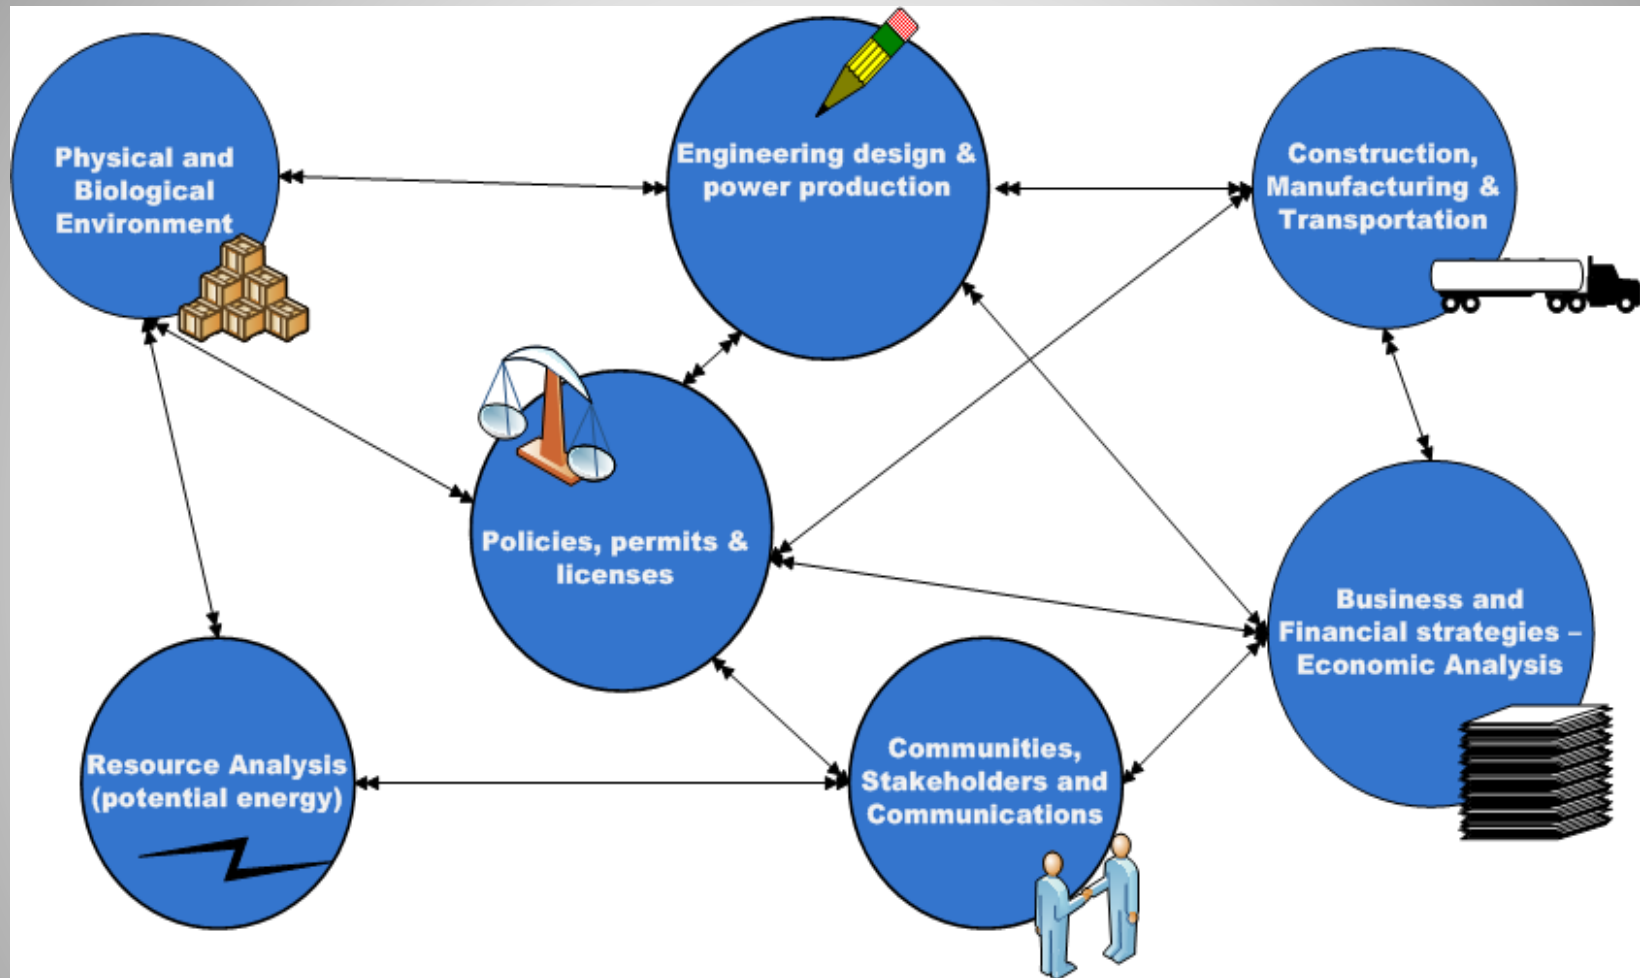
Physical and Biological Environment

Engineering design & power production

Construction, Manufacturing & Transportation

Policies, permits & licenses

Business and Financial strategies – Economic Analysis

Resource Analysis (potential energy)

Communities, Stakeholders and Communications